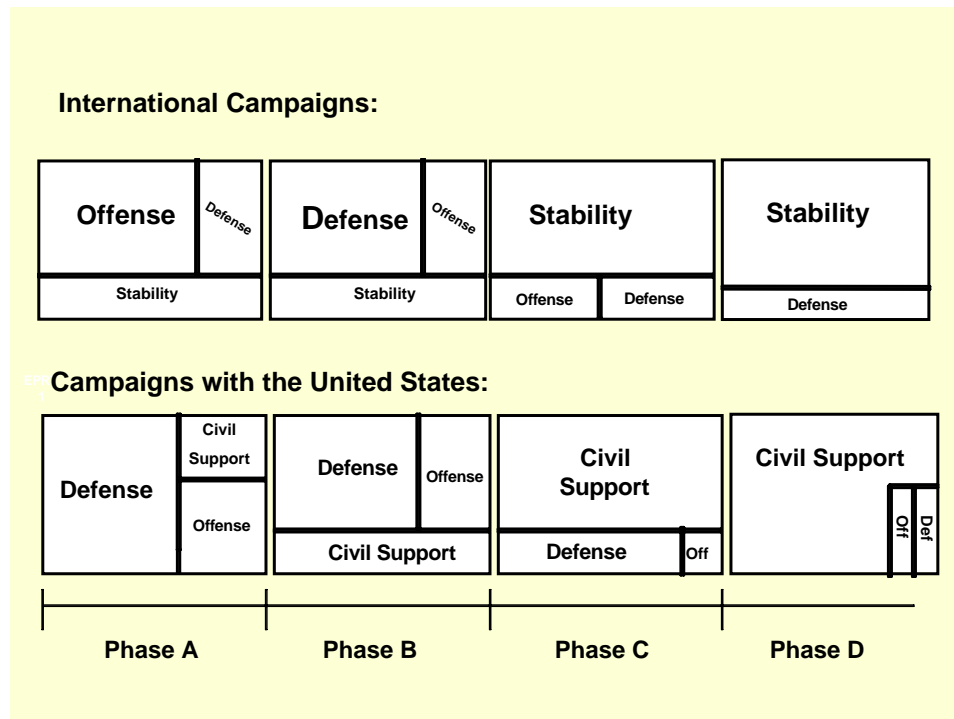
International Campaigns:

Offense
Defense
Stability

Defense
Offense
Stability

Stability
Offense
Defense

Stability
Defense

Campaigns with the United States:

Defense
Civil Support
Offense

Defense
Offense
Civil Support

Civil Support
Defense
Off

Civil Support
Off
Def

Phase A
Phase B
Phase C
Phase D